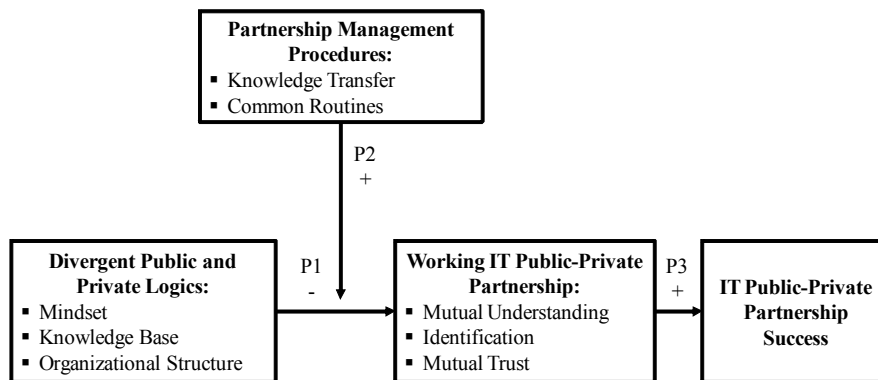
Partnership Management Procedures:
▪ Knowledge Transfer
▪ Common Routines

P2
+

Divergent Public and Private Logics:
▪ Mindset
▪ Knowledge Base
▪ Organizational Structure

P1
-

Working IT Public-Private Partnership:
▪ Mutual Understanding
▪ Identification
▪ Mutual Trust

P3
+

IT Public-Private Partnership Success